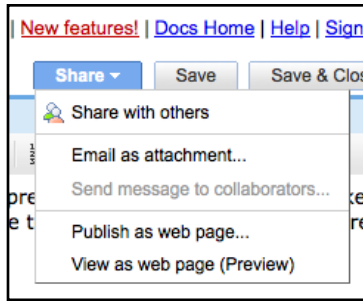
| New features! | Docs Home | Help | Sign

Share ▾ Save Save & Clos

Share with others

Email as attachment...

Send message to collaborators...

Publish as web page...

View as web page (Preview)

pre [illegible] ke
e t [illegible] e